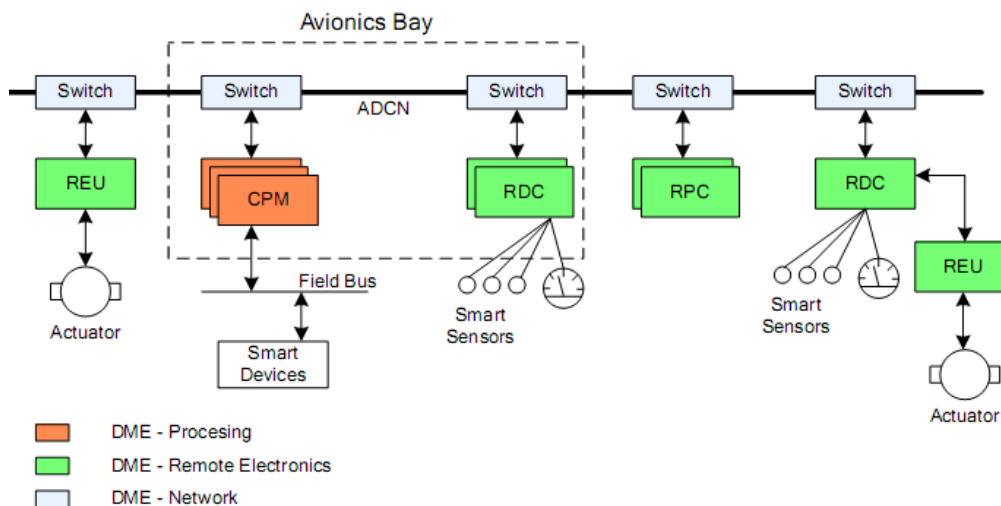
Avionics Bay

Switch

Switch

ADCN

Switch

Switch

Switch

REU

CPM

RDC

RPC

RDC

REU

Actuator

Field Bus

Smart Sensors

Smart Sensors

Smart Devices

Actuator

DME - Procesing

DME - Remote Electronics

DME - Network